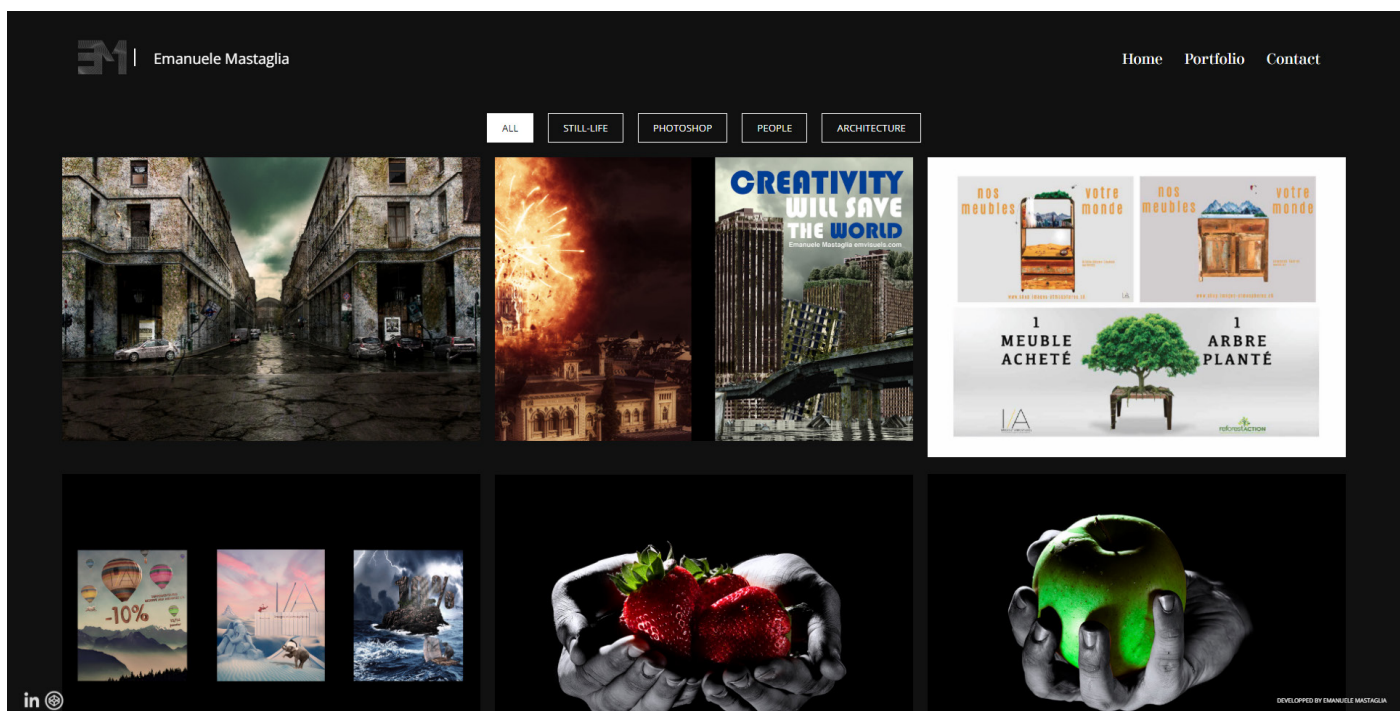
EM | Emanuele Mastaglia

Home Portfolio Contact

ALL STILL-LIFE PHOTOSHOP PEOPLE ARCHITECTURE

CREATIVITY WILL SAVE THE WORLD
Emanuele Mastaglia emvisuels.com

nos meubles votre monde

nos meubles votre monde

1 MEUBLE ACHETÉ

1 ARBRE PLANTÉ

I/A

reforestACTION

-10%

I/A

in

DEVELOPPED BY EMANUELE MASTAGLIA